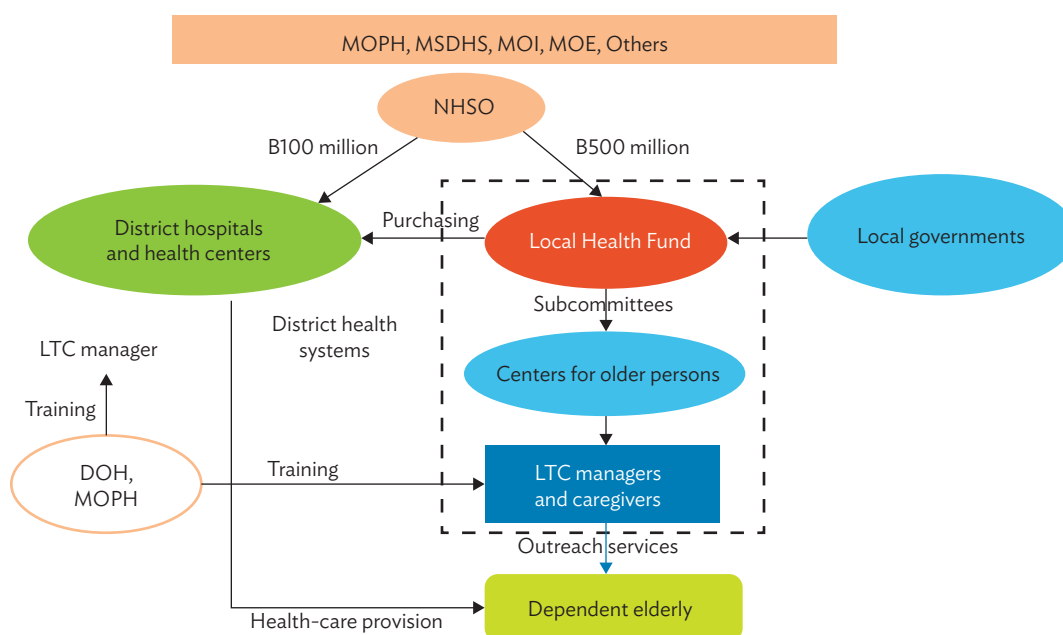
MOPH, MSDHS, MOI, MOE, Others

NHSO

B100 million

B500 million

District hospitals and health centers

Purchasing

Local Health Fund

Local governments

Subcommittees

District health systems

LTC manager

Training

Centers for older persons

DOH, MOPH

Training

LTC managers and caregivers

Outreach services

Dependent elderly

Health-care provision